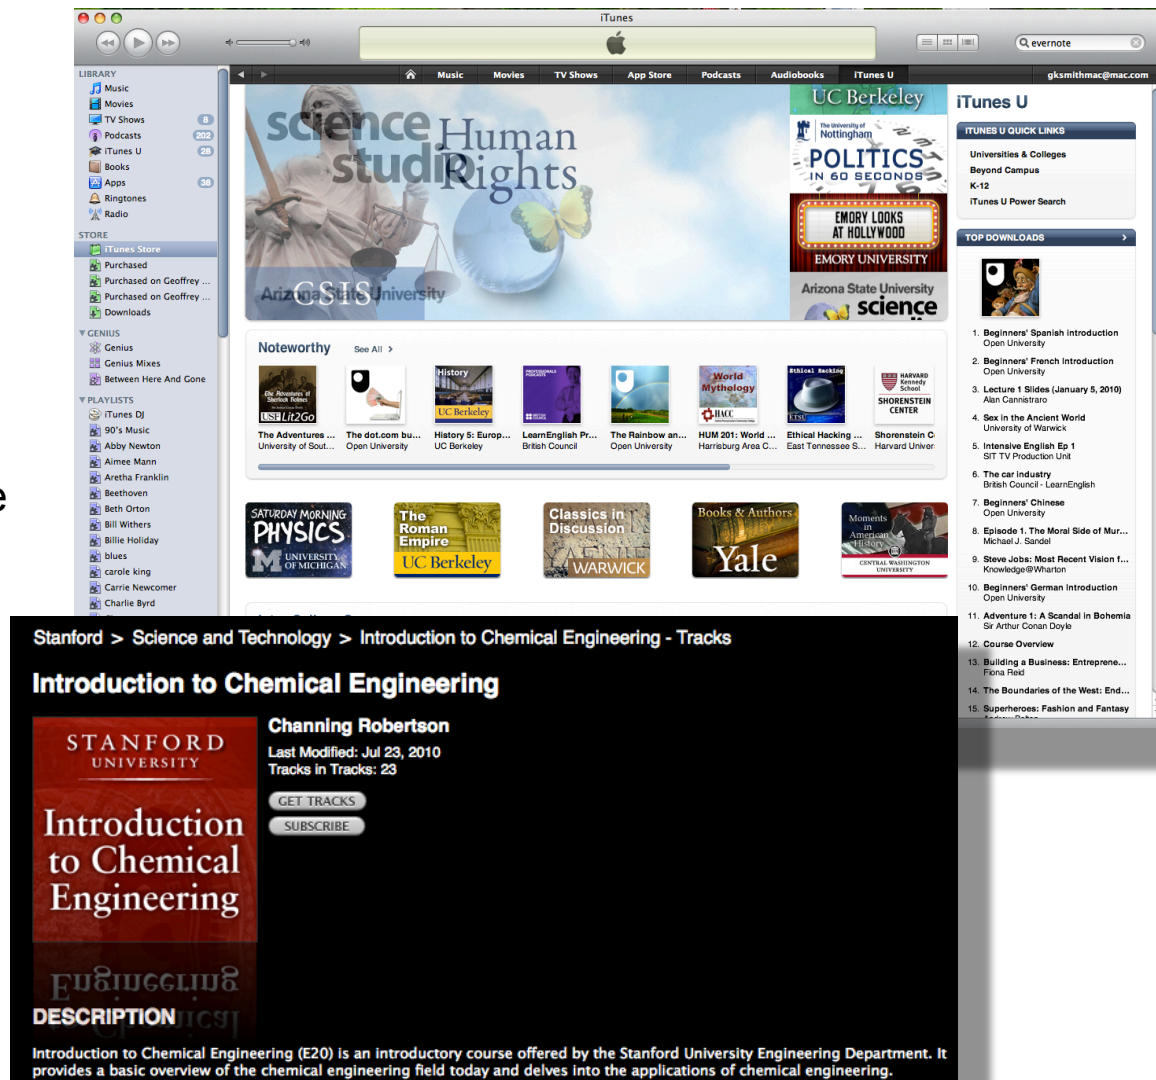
iTunes

evernote

LIBRARY
Music
Movies
TV Shows 8
Podcasts 202
iTunes U 28
Books
Apps 30
Ringtones
Radio

STORE
iTunes Store
Purchased
Purchased on Geoffrey ...
Purchased on Geoffrey ...
Downloads

GENIUS
Genius
Genius Mixes
Between Here And Gone

PLAYLISTS
iTunes DJ
90's Music
Abby Newton
Aimee Mann
Aretha Franklin
Beethoven
Beth Orton
Bill Withers
Billie Holiday
blues
carole king
Carrie Newcomer
Charlie Byrd

Music | Movies | TV Shows | App Store | Podcasts | Audiobooks | iTunes U

gksmithmac@mac.com

science studio Human Rights
GSIS
Arizona State University

UC Berkeley
The University of Nottingham
POLITICS IN 60 SECONDS
EMORY LOOKS AT HOLLYWOOD
EMORY UNIVERSITY
Arizona State University
science

iTunes U
ITUNES U QUICK LINKS
Universities & Colleges
Beyond Campus
K-12
iTunes U Power Search

TOP DOWNLOADS
1. Beginners' Spanish introduction
Open University
2. Beginners' French introduction
Open University
3. Lecture 1 Slides (January 5, 2010)
Alan Cannistraro
4. Sex in the Ancient World
University of Warwick
5. Intensive English Ep 1
SIT TV Production Unit
6. The car industry
British Council - LearnEnglish
7. Beginners' Chinese
Open University
8. Episode 1. The Moral Side of Mur...
Michael J. Sandel
9. Steve Jobs: Most Recent Vision f...
Knowledge@Wharton
10. Beginners' German Introduction
Open University
11. Adventure 1: A Scandal in Bohemia
Sir Arthur Conan Doyle
12. Course Overview
13. Building a Business: Entreprene...
Fiona Reid
14. The Boundaries of the West: End...
15. Superheroes: Fashion and Fantasy

Noteworthy See All >

The Adventures ... University of Sout...
The dot.com bu... Open University
History 5: Europ... UC Berkeley
LearnEnglish Pr... British Council
The Rainbow an... Open University
HUM 201: World ... Harrisburg Area C...
Ethical Hacking ... East Tennessee S...
Shorenstein C... Harvard Univer...

SATURDAY MORNING PHYSICS UNIVERSITY OF MICHIGAN
The Roman Empire UC Berkeley
Classics in Discussion WARWICK
Books & Authors Yale
Moments in American History CENTRAL WASHINGTON UNIVERSITY

Stanford > Science and Technology > Introduction to Chemical Engineering - Tracks

Introduction to Chemical Engineering

STANFORD UNIVERSITY
Introduction to Chemical Engineering

Channing Robertson
Last Modified: Jul 23, 2010
Tracks in Tracks: 23
GET TRACKS
SUBSCRIBE

DESCRIPTION
Introduction to Chemical Engineering (E20) is an introductory course offered by the Stanford University Engineering Department. It provides a basic overview of the chemical engineering field today and delves into the applications of chemical engineering.